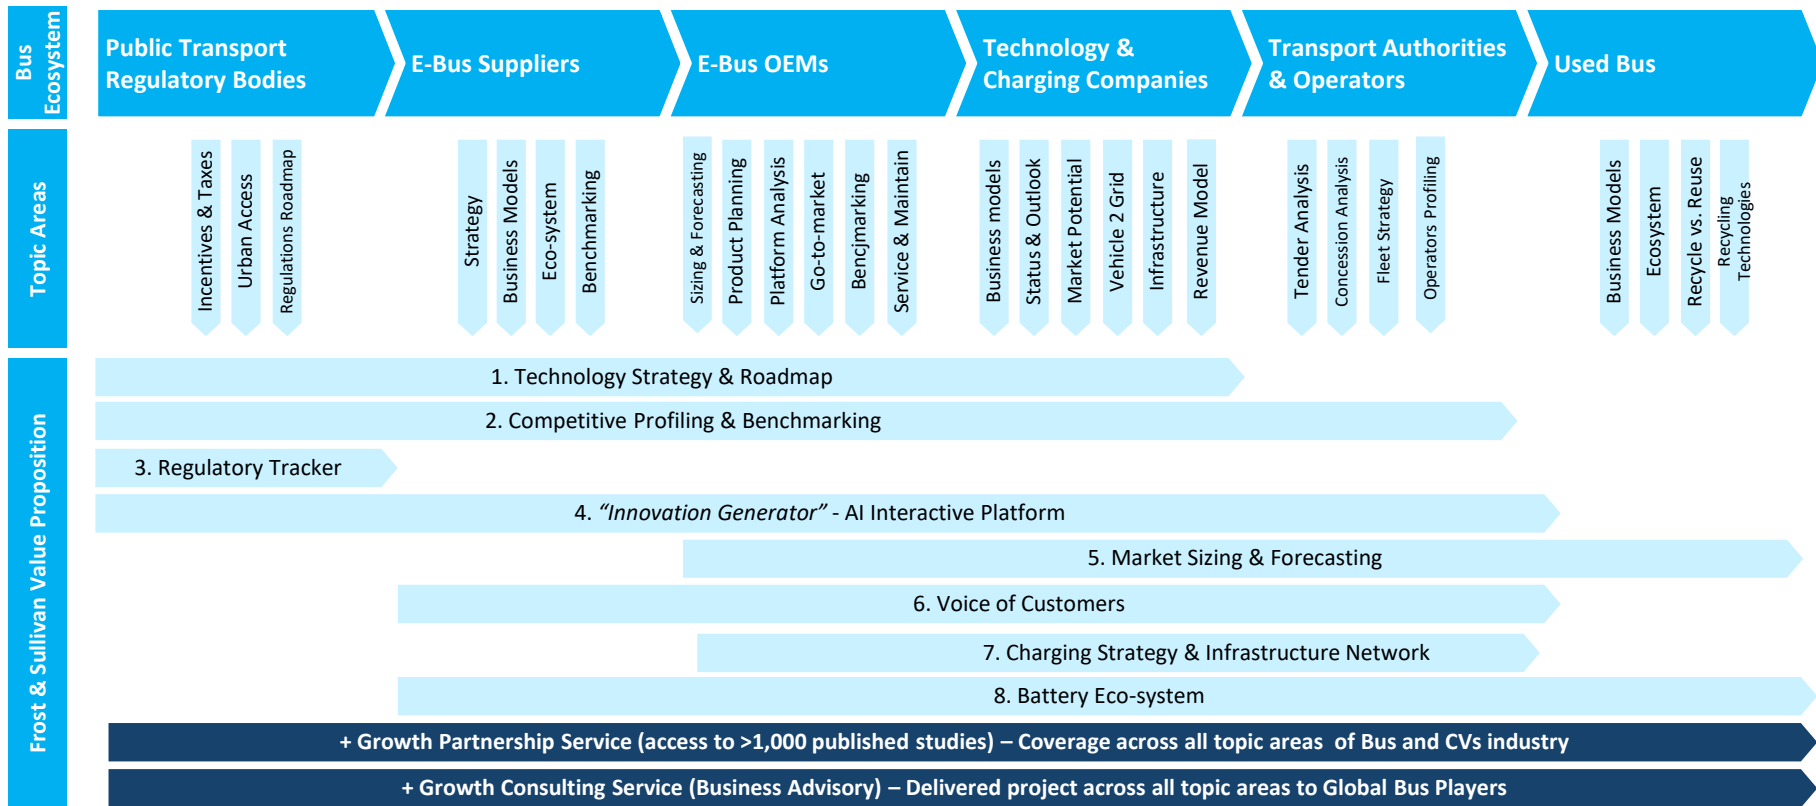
Bus Ecosystem

Public Transport Regulatory Bodies

E-Bus Suppliers

E-Bus OEMs

Technology & Charging Companies

Transport Authorities & Operators

Used Bus

Topic Areas

Incentives & Taxes
Urban Access
Regulations Roadmap

Strategy
Business Models
Eco-system
Benchmarking

Sizing & Forecasting
Product Planning
Platform Analysis
Go-to-market
Bencjmarking
Service & Maintain

Business models
Status & Outlook
Market Potential
Vehicle 2 Grid
Infrastructure
Revenue Model

Tender Analysis
Concession Analysis
Fleet Strategy
Operators Profiling

Business Models
Ecosystem
Recycle vs. Reuse
Recycling Technologies

Frost & Sullivan Value Proposition

1. Technology Strategy & Roadmap

2. Competitive Profiling & Benchmarking

3. Regulatory Tracker

4. *"Innovation Generator"* - AI Interactive Platform

5. Market Sizing & Forecasting

6. Voice of Customers

7. Charging Strategy & Infrastructure Network

8. Battery Eco-system

+ Growth Partnership Service (access to >1,000 published studies) – Coverage across all topic areas of Bus and CVs industry

+ Growth Consulting Service (Business Advisory) – Delivered project across all topic areas to Global Bus Players